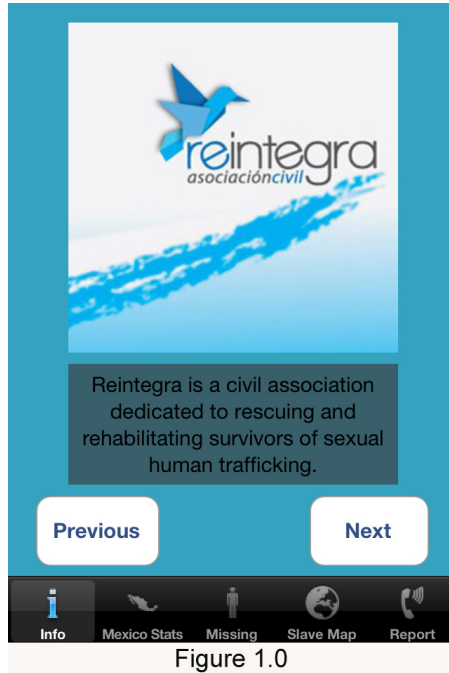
reintegra
asociacióncivil

Reintegra is a civil association dedicated to rescuing and rehabilitating survivors of sexual human trafficking.

Previous

Next

Info
Mexico Stats
Missing
Slave Map
Report

Figure 1.0